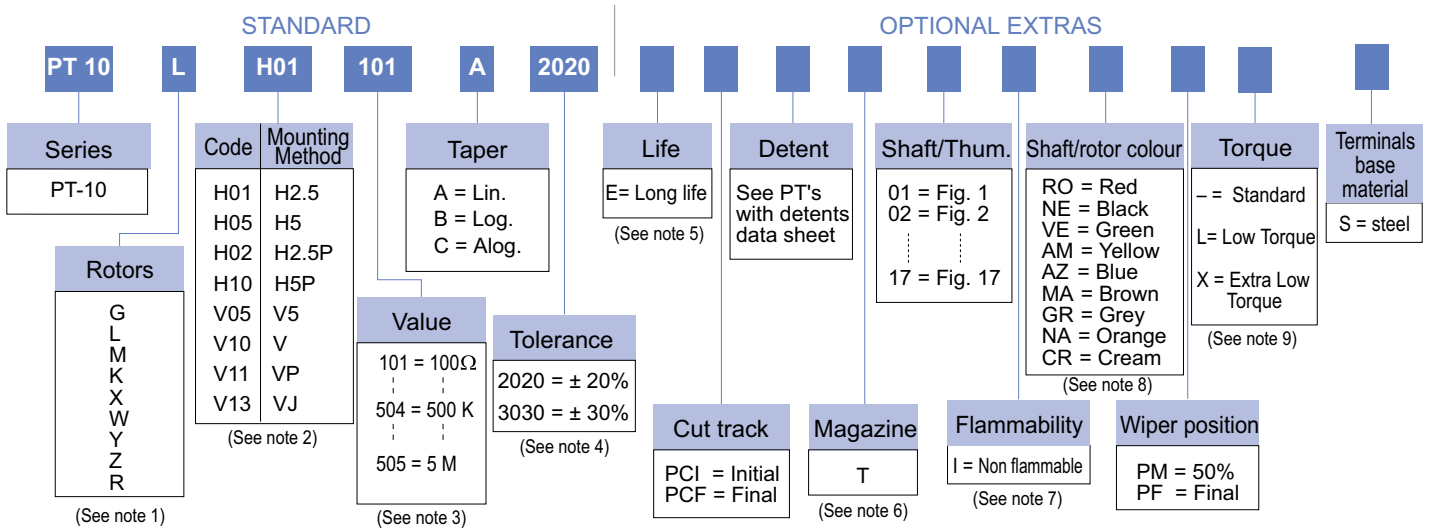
STANDARD

OPTIONAL EXTRAS

PT 10 L H01 101 A 2020

Series
PT-10

Rotors
G
L
M
K
X
W
Y
Z
R
(See note 1)

| Code | Mounting Method |
|---|---|
| H01 | H2.5 |
| H05 | H5 |
| H02 | H2.5P |
| H10 | H5P |
| V05 | V5 |
| V10 | V |
| V11 | VP |
| V13 | VJ |

(See note 2)

Value
101 = 100$\Omega$
504 = 500 K
505 = 5 M
(See note 3)

Taper
A = Lin.
B = Log.
C = Alog.

Tolerance
2020 = ± 20%
3030 = ± 30%
(See note 4)

Life
E= Long life
(See note 5)

Detent
See PT's with detents data sheet

Cut track
PCI = Initial
PCF = Final

Magazine
T
(See note 6)

Shaft/Thum.
01 = Fig. 1
02 = Fig. 2
17 = Fig. 17

Flammability
I = Non flammable
(See note 7)

Shaft/rotor colour
RO = Red
NE = Black
VE = Green
AM = Yellow
AZ = Blue
MA = Brown
GR = Grey
NA = Orange
CR = Cream
(See note 8)

Wiper position
PM = 50%
PF = Final

Torque
– = Standard
L= Low Torque
X = Extra Low Torque
(See note 9)

Terminals base material
S = steel